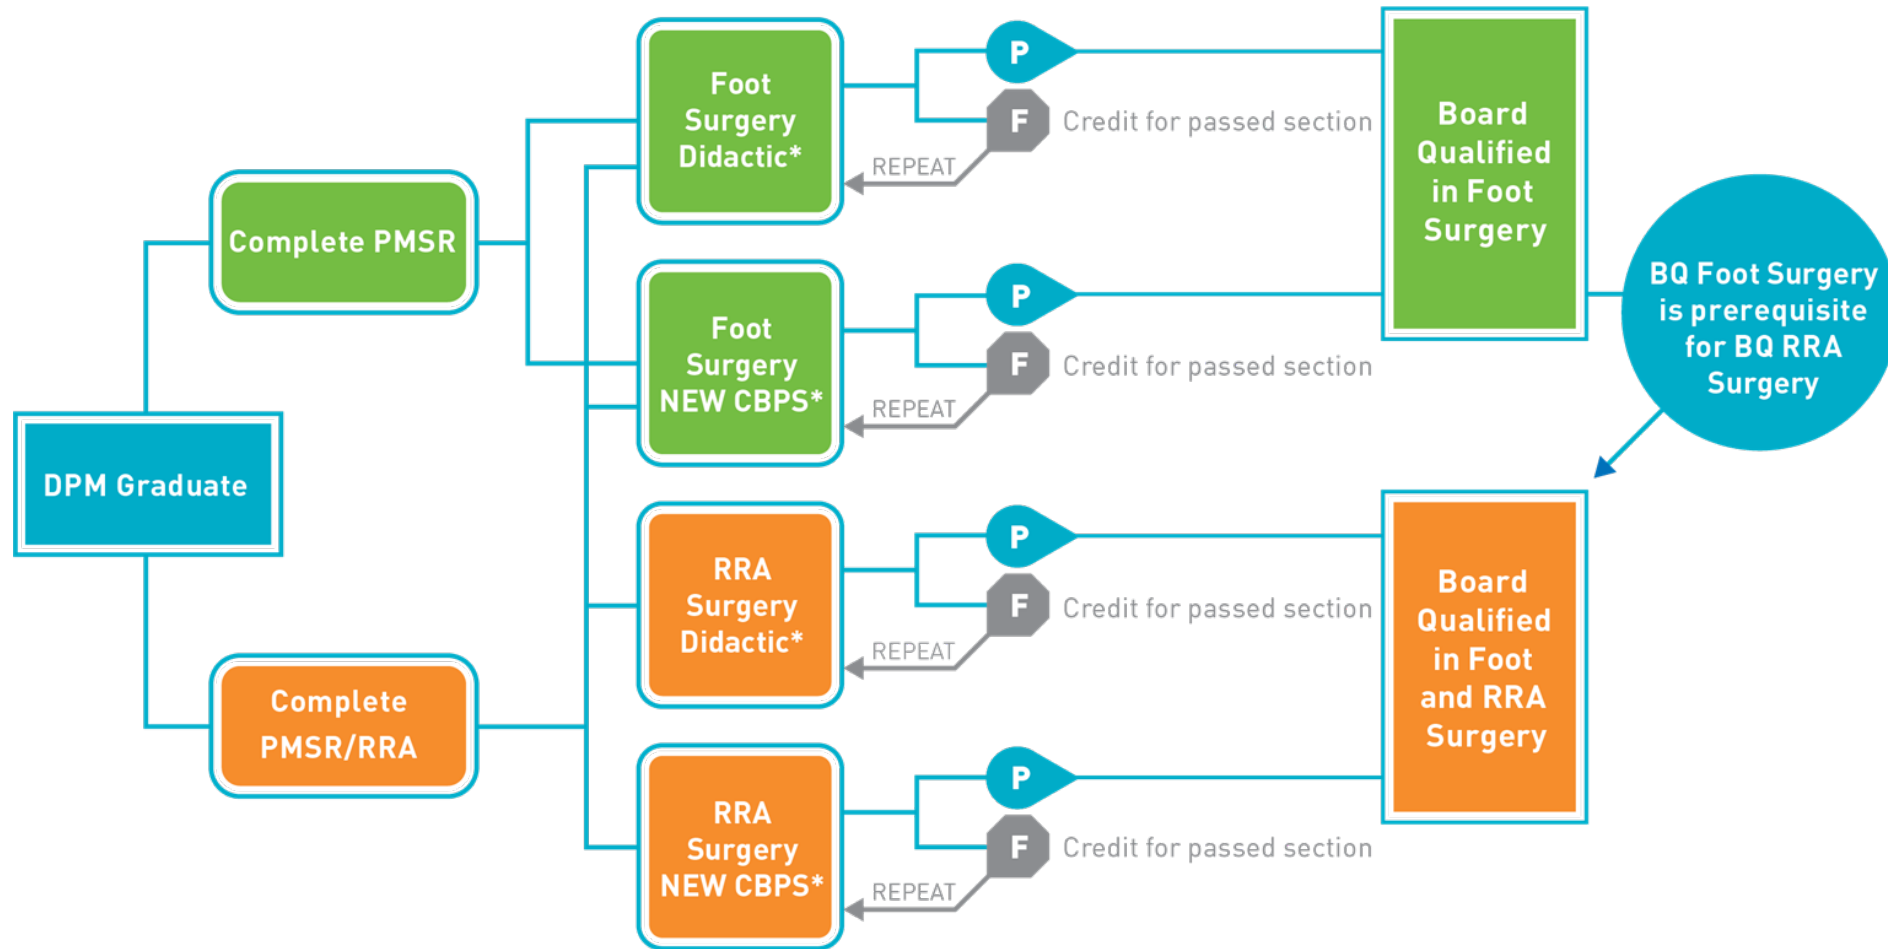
DPM Graduate

Complete PMSR

Complete PMSR/RRA

Foot Surgery Didactic*

P

F

Credit for passed section

REPEAT

Foot Surgery NEW CBPS*

P

F

Credit for passed section

REPEAT

RRA Surgery Didactic*

P

F

Credit for passed section

REPEAT

RRA Surgery NEW CBPS*

P

F

Credit for passed section

REPEAT

Board Qualified in Foot Surgery

BQ Foot Surgery is prerequisite for BQ RRA Surgery

Board Qualified in Foot and RRA Surgery